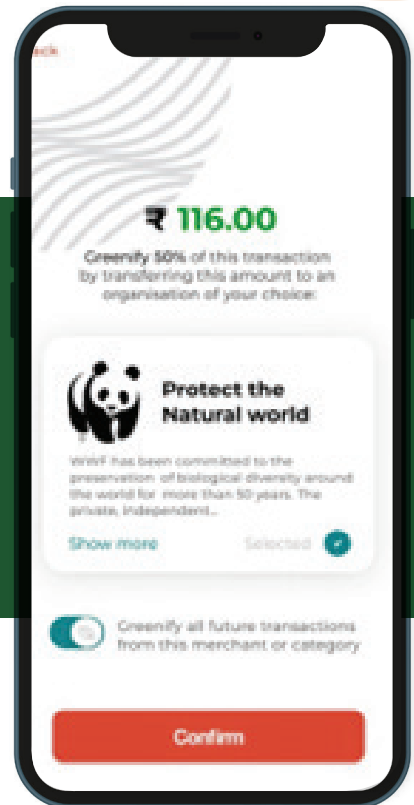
Back

₹ 116.00

Greenify 50% of this transaction by transferring this amount to an organisation of your choice:

Protect the Natural world

WWF has been committed to the preservation of biological diversity around the world for more than 50 years. The private, independent...

Show more

Selected

Greenify all future transactions from this merchant or category

Confirm